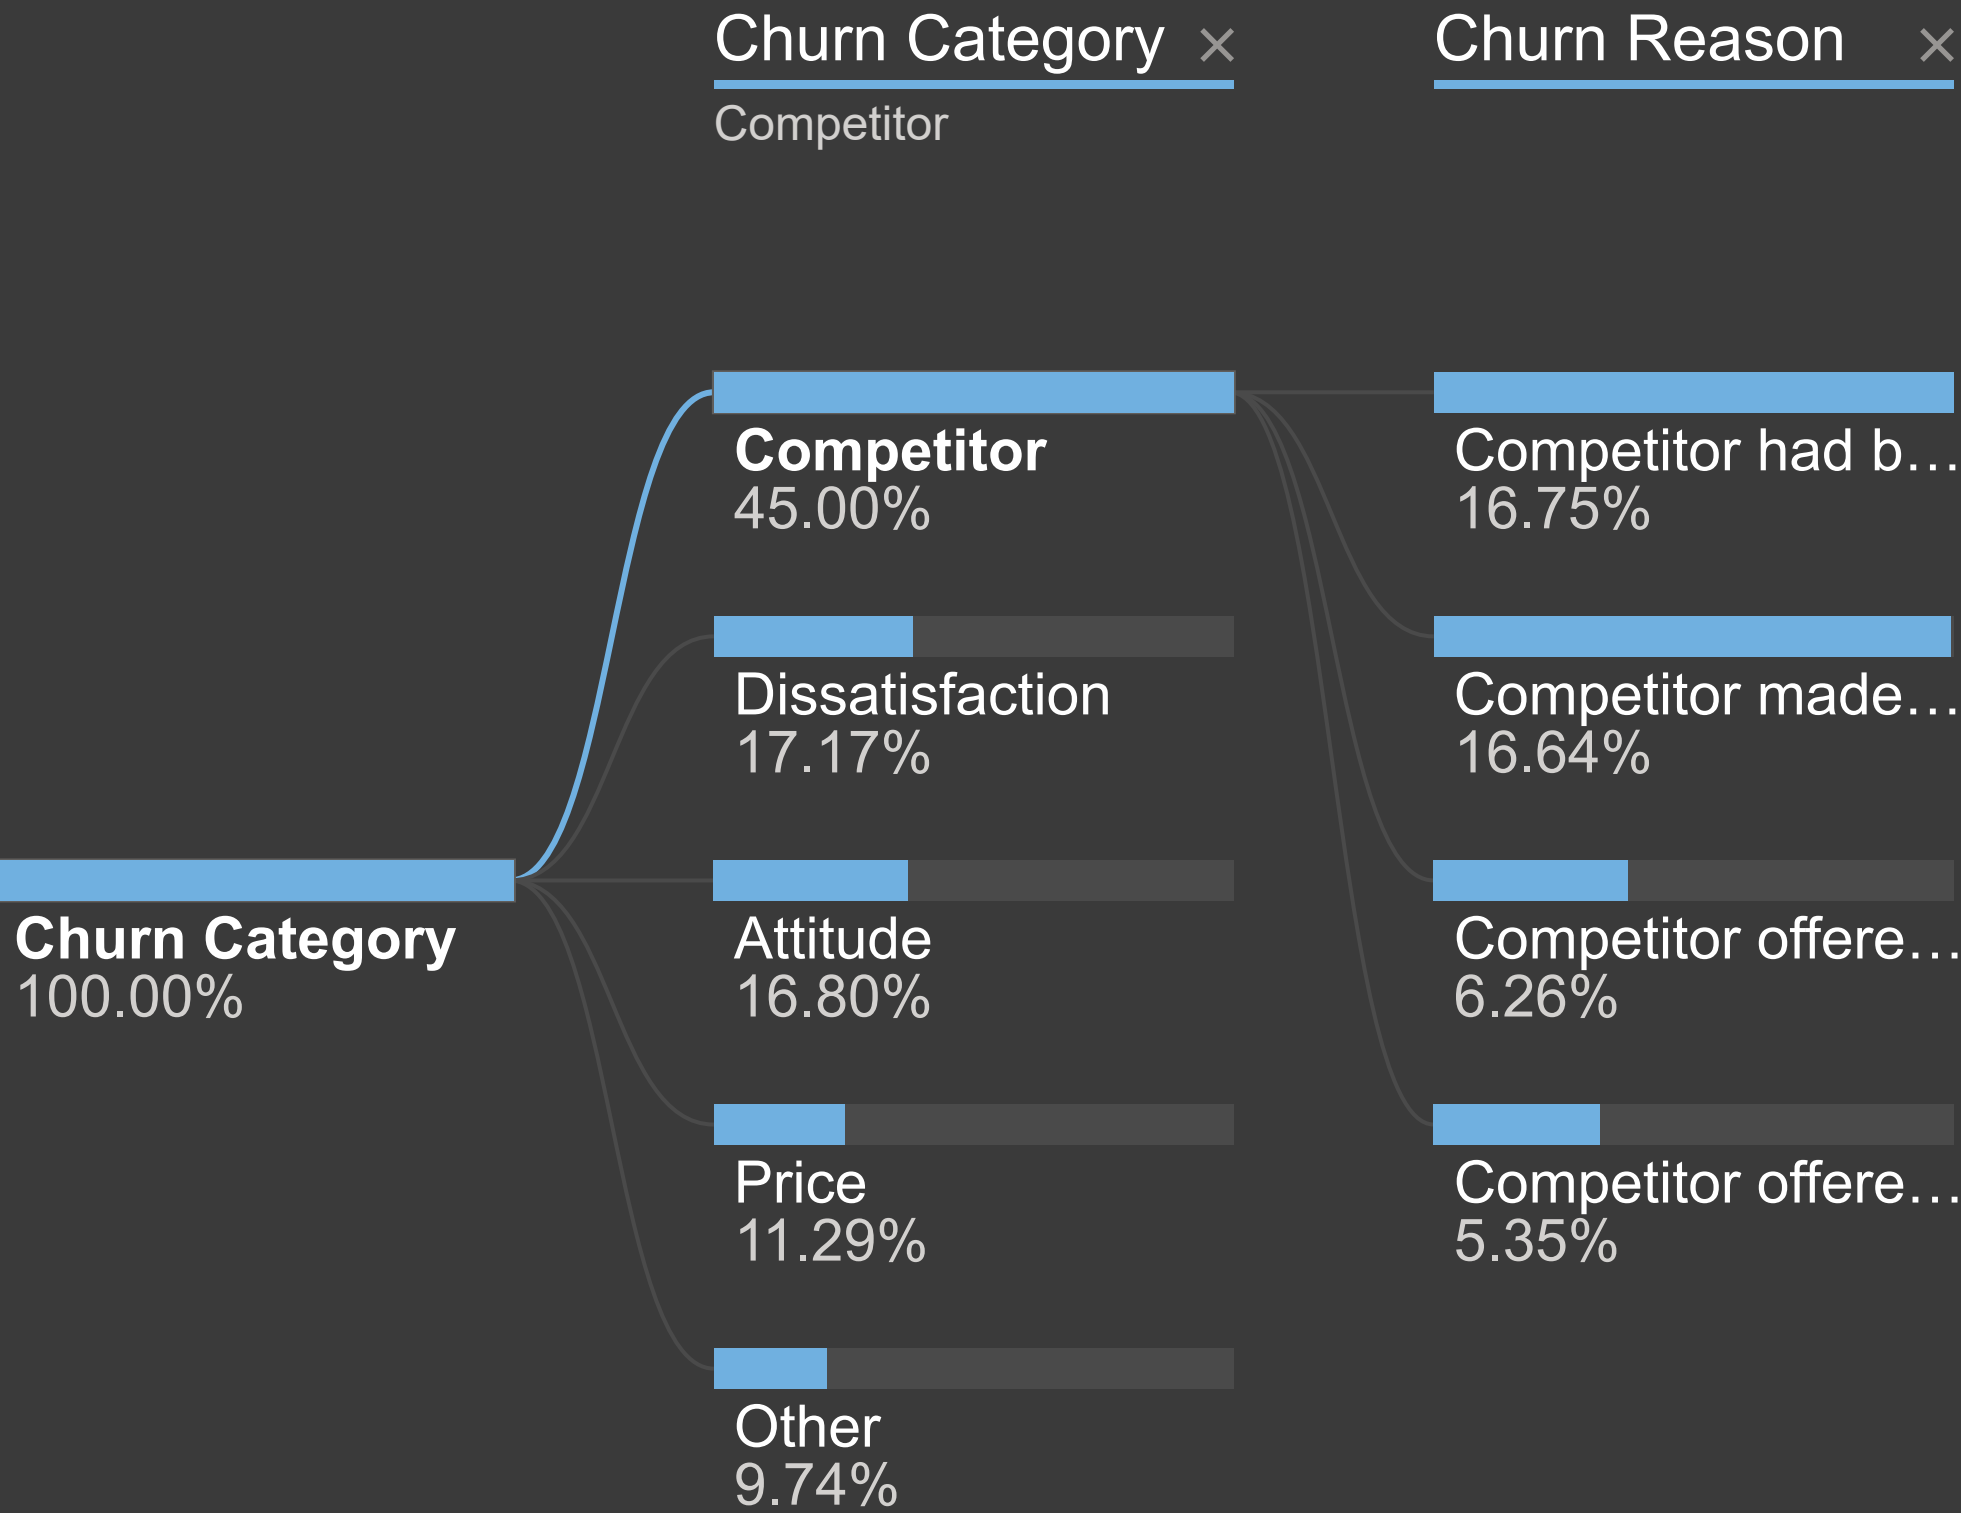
Churn Category ×
Competitor

Churn Reason ×

Churn Category
100.00%

Competitor
45.00%

Dissatisfaction
17.17%

Attitude
16.80%

Price
11.29%

Other
9.74%

Competitor had b…
16.75%

Competitor made…
16.64%

Competitor offere…
6.26%

Competitor offere…
5.35%